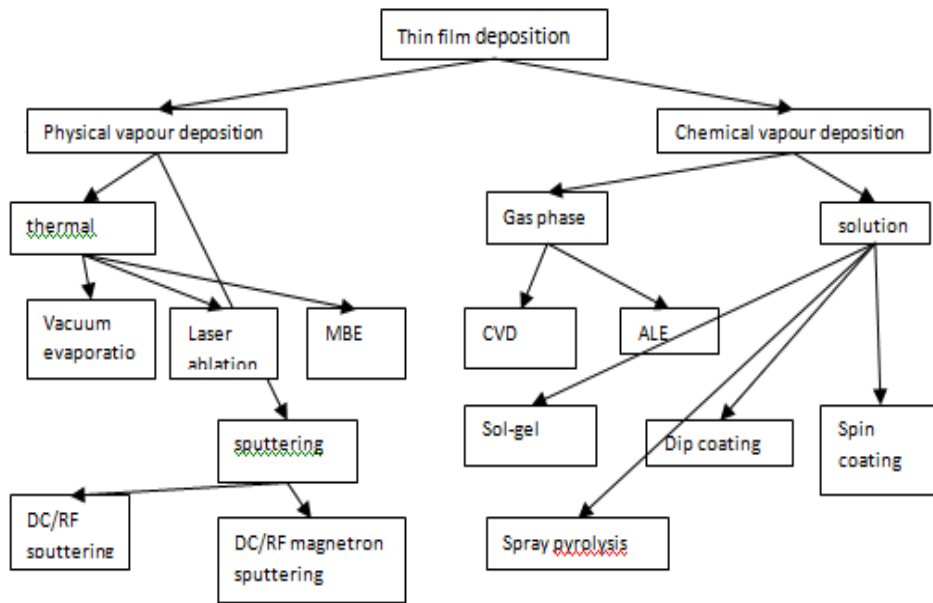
Thin film deposition

Physical vapour deposition

Chemical vapour deposition

thermal

Gas phase

solution

Vacuum evaporatio

Laser ablation

MBE

CVD

ALE

sputtering

Sol-gel

Dip coating

Spin coating

DC/RF soutterine

DC/RF magnetron sputtering

Spray pyrolysis